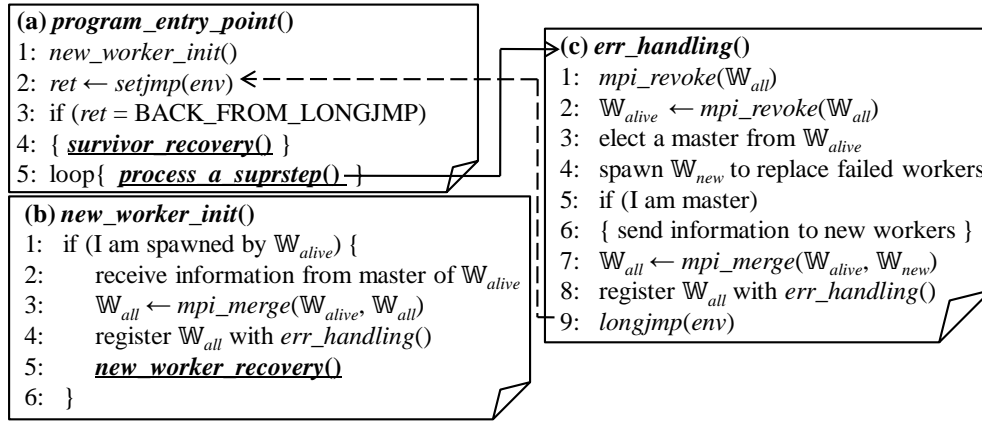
**(a) *program_entry_point*()**
1: *new_worker_init*()
2: *ret* ← *setjmp*(*env*)
3: if (*ret* = BACK_FROM_LONGJMP)
4: { ***survivor_recovery*()** }
5: loop{ ***process_a_suprstep*()** }

**(b) *new_worker_init*()**
1: if (I am spawned by $\mathbb{W}_{alive}$) {
2: receive information from master of $\mathbb{W}_{alive}$
3: $\mathbb{W}_{all}$ ← *mpi_merge*($\mathbb{W}_{alive}$, $\mathbb{W}_{all}$)
4: register $\mathbb{W}_{all}$ with *err_handling*()
5: ***new_worker_recovery*()**
6: }

**(c) *err_handling*()**
1: *mpi_revoke*($\mathbb{W}_{all}$)
2: $\mathbb{W}_{alive}$ ← *mpi_revoke*($\mathbb{W}_{all}$)
3: elect a master from $\mathbb{W}_{alive}$
4: spawn $\mathbb{W}_{new}$ to replace failed workers
5: if (I am master)
6: { send information to new workers }
7: $\mathbb{W}_{all}$ ← *mpi_merge*($\mathbb{W}_{alive}$, $\mathbb{W}_{new}$)
8: register $\mathbb{W}_{all}$ with *err_handling*()
9: *longjmp*(*env*)